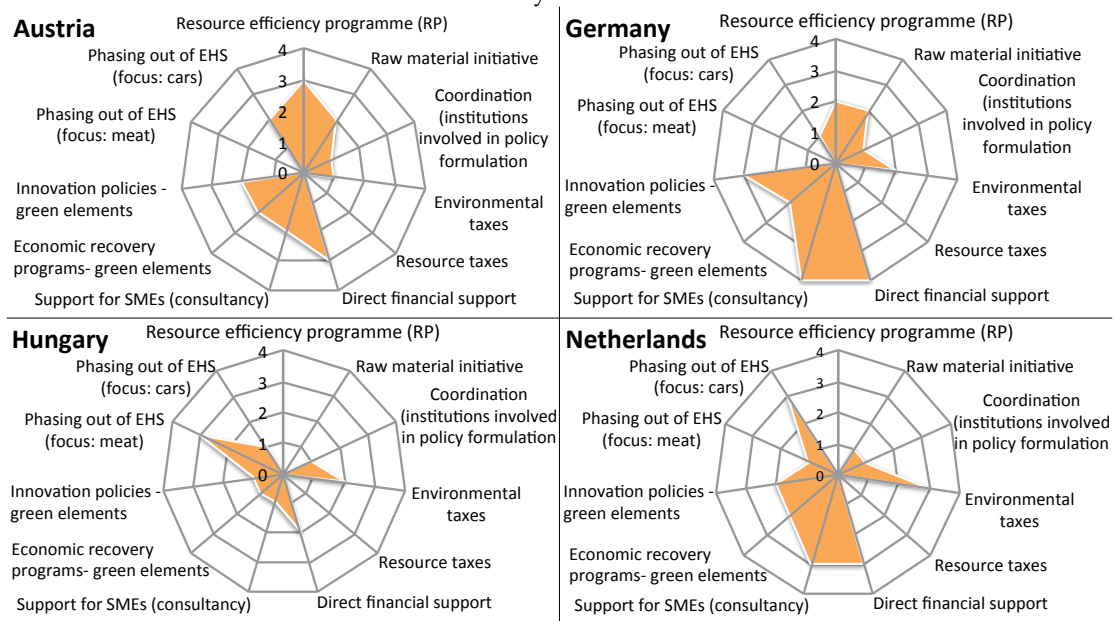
Austria

Resource efficiency programme (RP)
Raw material initiative
Coordination (institutions involved in policy formulation
Environmental taxes
Resource taxes
Direct financial support
Support for SMEs (consultancy)
Economic recovery programs- green elements
Innovation policies - green elements
Phasing out of EHS (focus: meat)
Phasing out of EHS (focus: cars)
4
3
2
1
0

Germany

Resource efficiency programme (RP)
Raw material initiative
Coordination (institutions involved in policy formulation
Environmental taxes
Resource taxes
Direct financial support
Support for SMEs (consultancy)
Economic recovery programs- green elements
Innovation policies - green elements
Phasing out of EHS (focus: meat)
Phasing out of EHS (focus: cars)
4
3
2
1
0

Hungary

Resource efficiency programme (RP)
Raw material initiative
Coordination (institutions involved in policy formulation
Environmental taxes
Resource taxes
Direct financial support
Support for SMEs (consultancy)
Economic recovery programs- green elements
Innovation policies - green elements
Phasing out of EHS (focus: meat)
Phasing out of EHS (focus: cars)
4
3
2
1
0

Netherlands

Resource efficiency programme (RP)
Raw material initiative
Coordination (institutions involved in policy formulation
Environmental taxes
Resource taxes
Direct financial support
Support for SMEs (consultancy)
Economic recovery programs- green elements
Innovation policies - green elements
Phasing out of EHS (focus: meat)
Phasing out of EHS (focus: cars)
4
3
2
1
0